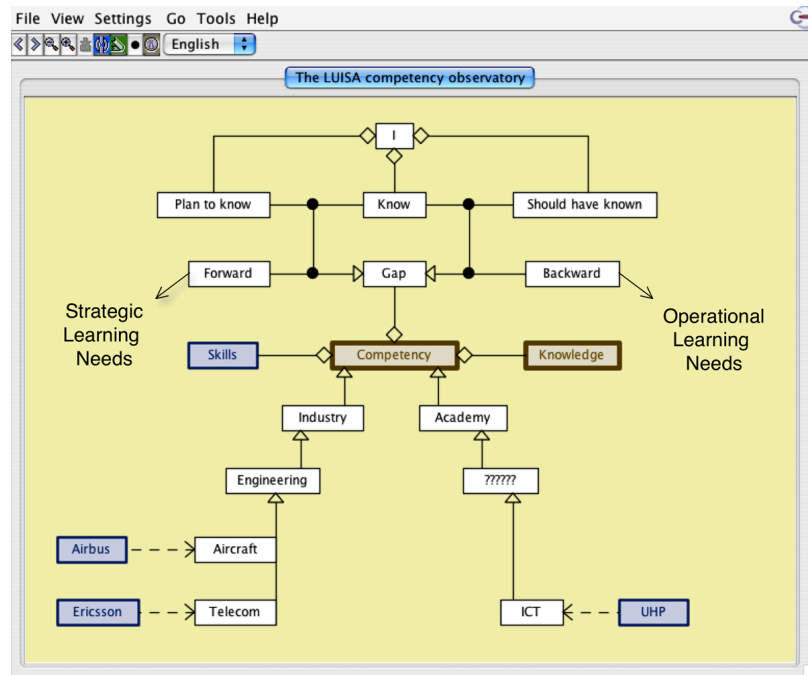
File View Settings Go Tools Help

English

The LUISA competency observatory

I

Plan to know

Know

Should have known

Forward

Gap

Backward

Strategic Learning Needs

Operational Learning Needs

Skills

Competency

Knowledge

Industry

Academy

Engineering

??????

Airbus

Aircraft

Ericsson

Telecom

ICT

UHP